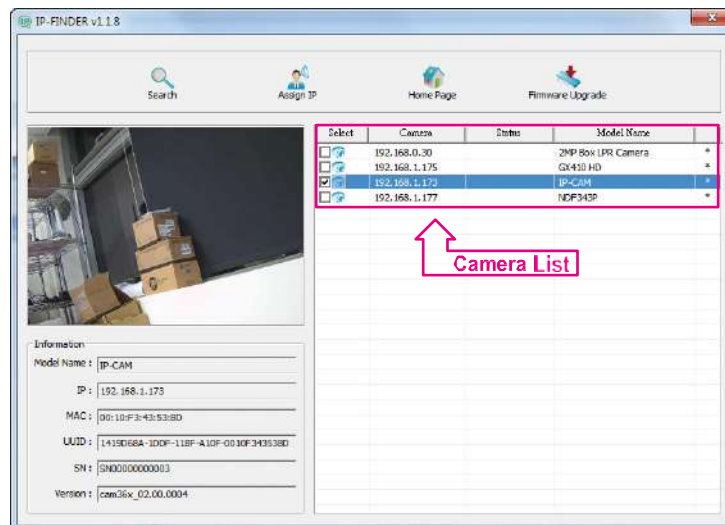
IP-FINDER v1.1.8

Search

Assign IP

Home Page

Firmware Upgrade

| Select | Camera | Status | Model Name | |
|---|---|---|---|---|
| | 192.168.0.30 | | 2MP Box LPR Camera | * |
| | 192.168.1.175 | | GX410 HD | * |
| | 192.168.1.173 | | IP-CAM | * |
| | 192.168.1.177 | | NDF343P | * |

Camera List

Information

Model Name : IP-CAM

IP : 192.168.1.173

MAC : 00:10:F3:43:53:8D

UUID : 1419D68A-1DDF-118F-A10F-0010F343538D

SN : SN00000000003

Version : cam36x_02.00.0004